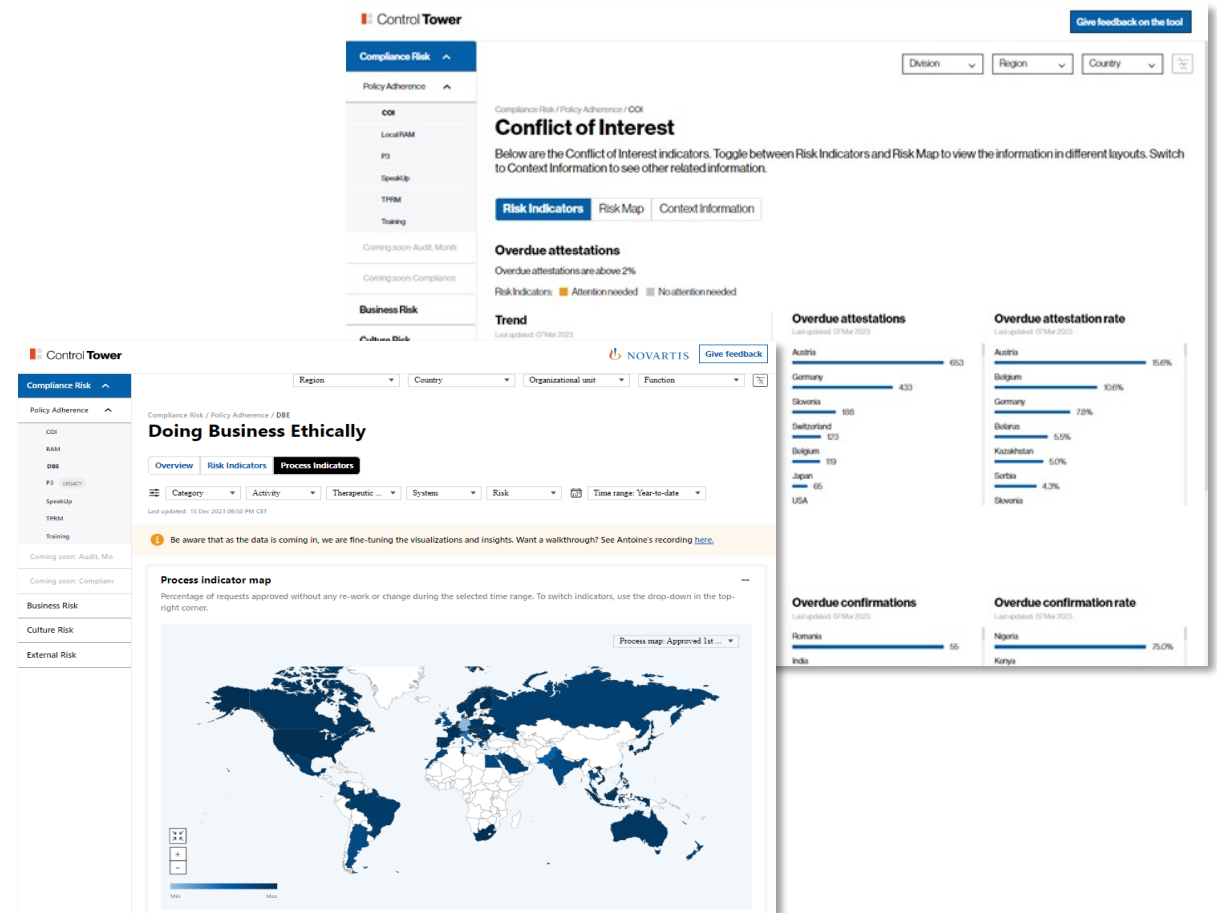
Control Tower

Give feedback on the tool

Compliance Risk

Policy Adherence

COI

Local RAM

P3

SpeakUp

TPRM

Training

Coming soon: Audit, Monit

Coming soon: Compliance

Business Risk

Culture Risk

Division

Region

Country

Compliance Risk / Policy Adherence / COI

Conflict of Interest

Below are the Conflict of Interest indicators. Toggle between Risk Indicators and Risk Map to view the information in different layouts. Switch to Context Information to see other related information.

Risk Indicators | Risk Map | Context Information

Overdue attestations

Overdue attestations are above 2%

Risk Indicators: Attention needed No attention needed

Trend

Last updated: 07 Mar 2023

Overdue attestations

Last updated: 07 Mar 2023

Austria 653

Germany 433

Slovenia 188

Switzerland 123

Belgium 119

Japan 65

USA

Overdue attestation rate

Last updated: 07 Mar 2023

Austria 15.6%

Belgium 10.6%

Germany 7.8%

Belarus 5.5%

Kazakhstan 5.0%

Serbia 4.3%

Slovenia

Overdue confirmations

Last updated: 07 Mar 2023

Romania 55

India

Overdue confirmation rate

Last updated: 07 Mar 2023

Nigeria 75.0%

Kenya

Control Tower

NOVARTIS

Give feedback

Compliance Risk

Policy Adherence

COI

RAM

DBE

P3 LEGACY

SpeakUp

TPRM

Training

Coming soon: Audit, Mo

Coming soon: Complianc

Business Risk

Culture Risk

External Risk

Region

Country

Organizational unit

Function

Compliance Risk / Policy Adherence / DBE

Doing Business Ethically

Overview | Risk Indicators | Process Indicators

Category

Activity

Therapeutic ...

System

Risk

Time range: Year-to-date

Last updated: 15 Dec 2023 08:50 PM CET

Be aware that as the data is coming in, we are fine-tuning the visualizations and insights. Want a walkthrough? See Antoine's recording here.

Process indicator map

Percentage of requests approved without any re-work or change during the selected time range. To switch indicators, use the drop-down in the top-right corner.

Process map: Approved 1st ...

+

-

Min

Max